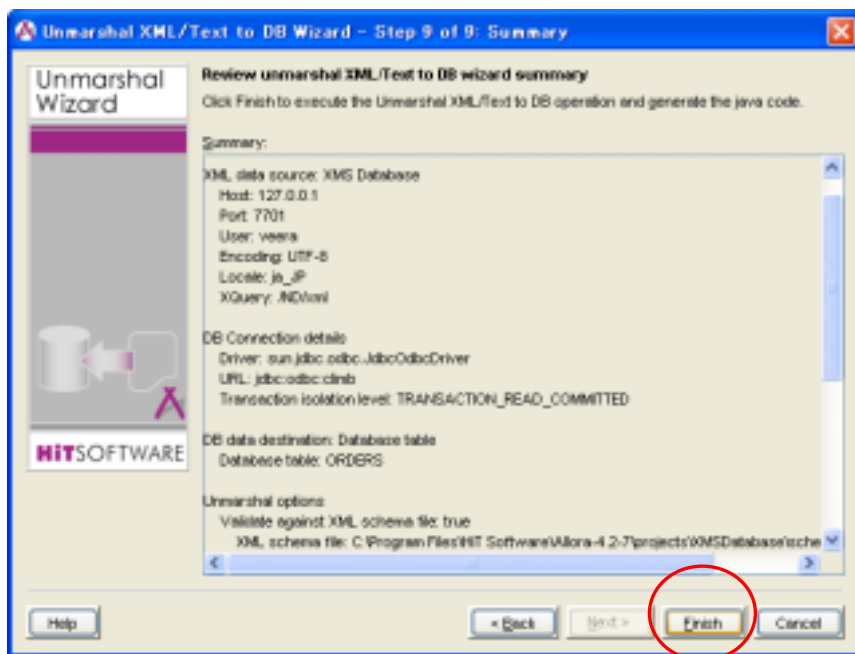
Unmarshal XML/Text to DB Wizard - Step 9 of 9: Summary

Unmarshal Wizard

Review unmarshal XML/Text to DB wizard summary

Click Finish to execute the Unmarshal XML/Text to DB operation and generate the java code.

Summary:

XML data source: XMS Database
Host: 127.0.0.1
Port: 7701
User: veera
Encoding: UTF-8
Locale: ja_JP
XQuery: /ND/xml

DB Connection details
Driver: sun.jdbc.odbc.JdbcOdbcDriver
URL: jdbc:odbc:climb
Transaction isolation level: TRANSACTION_READ_COMMITTED

DB data destination: Database table
Database table: ORDERS

Unmarshal options
Validate against XML schema file: true
XML schema file: C:\Program Files\HiT Software\Allora-4.2-7\projects\XMSDatabase\sche

HiTSOFTWARE

Help

< Back

Next >

Finish

Cancel